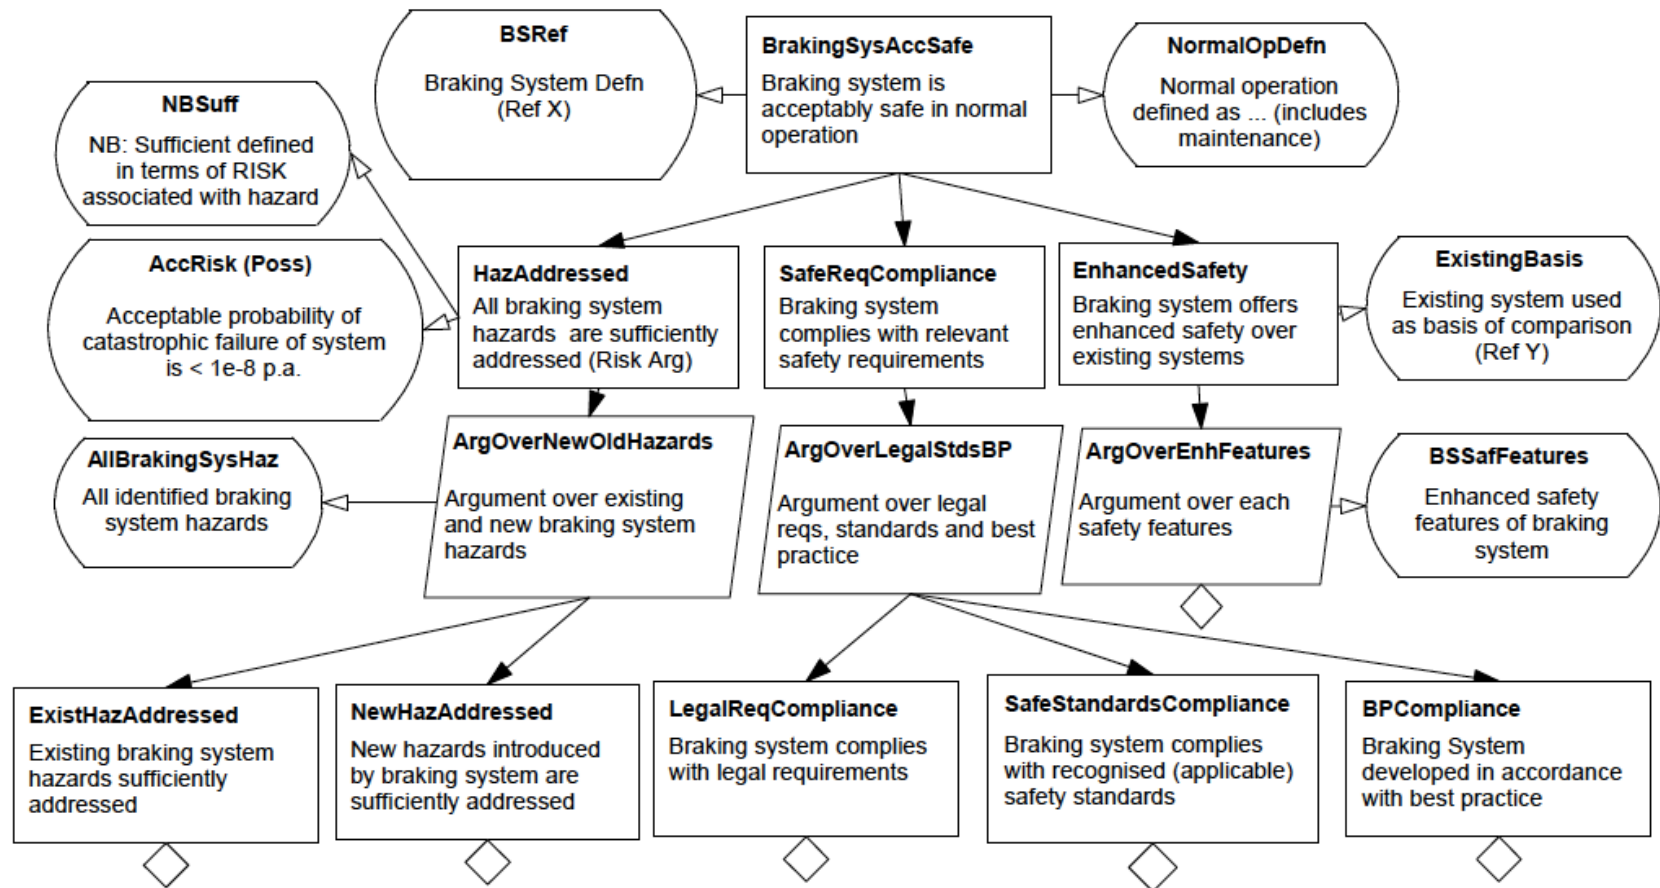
BSRef
Braking System Defn (Ref X)

BrakingSysAccSafe
Braking system is acceptably safe in normal operation

NormalOpDefn
Normal operation defined as ... (includes maintenance)

NBSuff
NB: Sufficient defined in terms of RISK associated with hazard

AccRisk (Poss)
Acceptable probability of catastrophic failure of system is < 1e-8 p.a.

HazAddressed
All braking system hazards are sufficiently addressed (Risk Arg)

SafeReqCompliance
Braking system complies with relevant safety requirements

EnhancedSafety
Braking system offers enhanced safety over existing systems

ExistingBasis
Existing system used as basis of comparison (Ref Y)

AllBrakingSysHaz
All identified braking system hazards

ArgOverNewOldHazards
Argument over existing and new braking system hazards

ArgOverLegalStdsBP
Argument over legal reqs, standards and best practice

ArgOverEnhFeatures
Argument over each safety features

BSSafFeatures
Enhanced safety features of braking system

ExistHazAddressed
Existing braking system hazards sufficiently addressed

NewHazAddressed
New hazards introduced by braking system are sufficiently addressed

LegalReqCompliance
Braking system complies with legal requirements

SafeStandardsCompliance
Braking system complies with recognised (applicable) safety standards

BPCompliance
Braking System developed in accordance with best practice